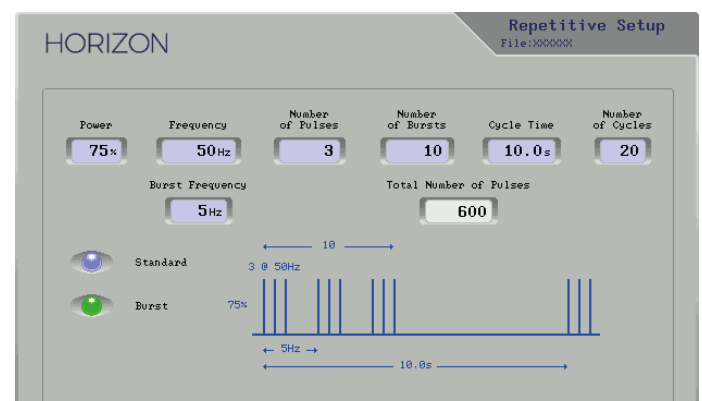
HORIZON

Repetitive Setup
File:XXXXXX

Power
75%

Frequency
50Hz

Number of Pulses
3

Number of Bursts
10

Cycle Time
10.0s

Number of Cycles
20

Burst Frequency
5Hz

Total Number of Pulses
600

Standard

Burst

← 10 →
3 @ 50Hz
75%
← 5Hz →
← 10.0s →